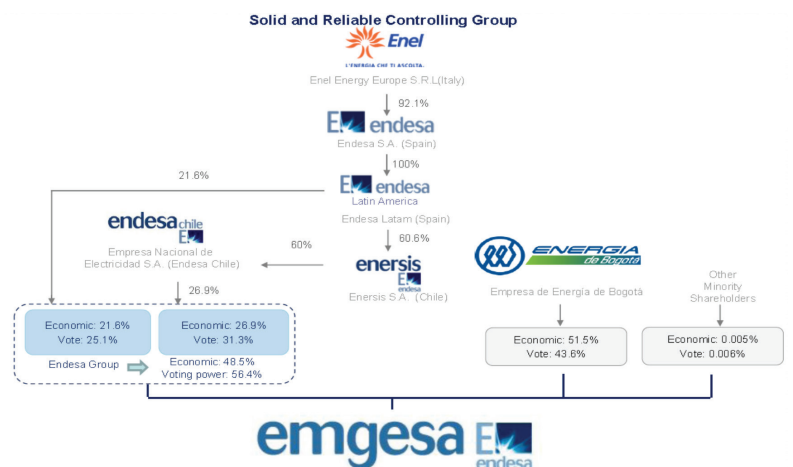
Solid and Reliable Controlling Group

Enel
L'ENERGIA CHE TI ASCOLTA.
Enel Energy Europe S.R.L(Italy)

92.1%

endesa
Endesa S.A. (Spain)

100%

21.6%

endesa
Latin America
Endesa Latam (Spain)

60.6%

endesa chile
Empresa Nacional de Electricidad S.A. (Endesa Chile)

60%

enersis
endesa
Enersis S.A. (Chile)

ENERGIA de Bogotá
Empresa de Energía de Bogotá

Other Minority Shareholders

26.9%

Economic: 21.6%
Vote: 25.1%

Economic: 26.9%
Vote: 31.3%

Endesa Group

Economic: 48.5%
Voting power: 56.4%

Economic: 51.5%
Vote: 43.6%

Economic: 0.005%
Vote: 0.006%

emgesa endesa